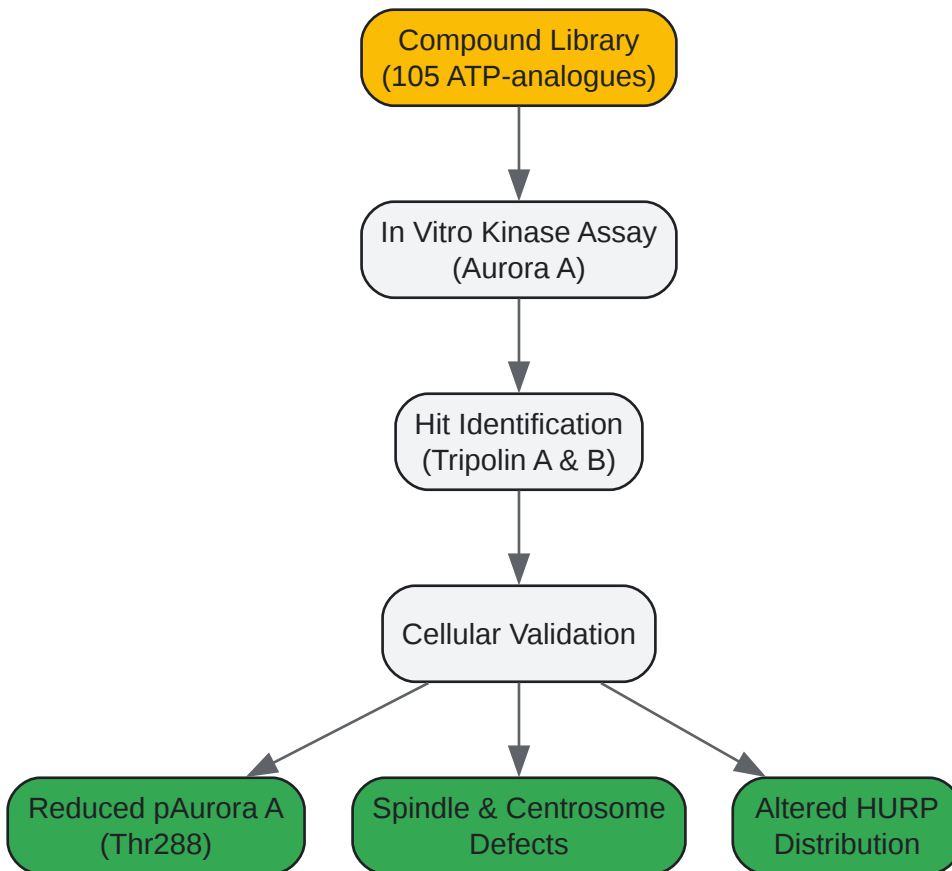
Compound Library
(105 ATP-analogues)

In Vitro Kinase Assay
(Aurora A)

Hit Identification
(Tripolin A & B)

Cellular Validation

Reduced pAurora A
(Thr288)

Spindle & Centrosome
Defects

Altered HURP
Distribution